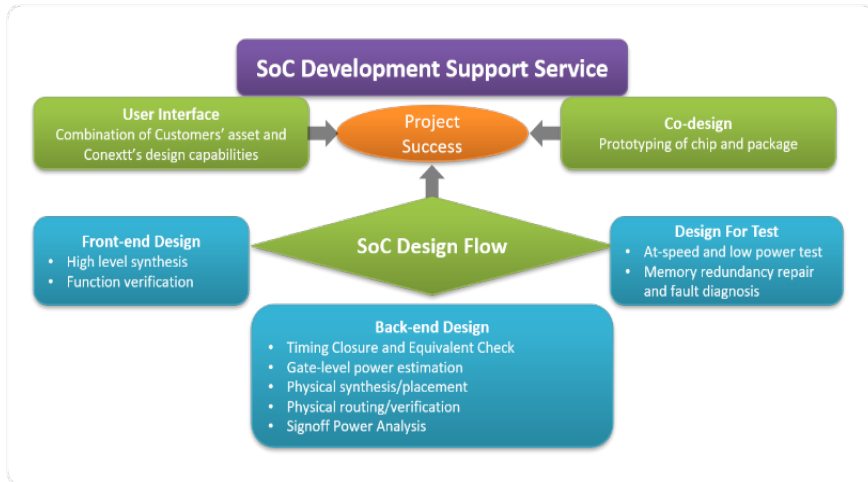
SoC Development Support Service

User Interface
Combination of Customers' asset and Conextt's design capabilities

Project Success

Co-design
Prototyping of chip and package

Front-end Design
• High level synthesis
• Function verification

SoC Design Flow

Design For Test
• At-speed and low power test
• Memory redundancy repair and fault diagnosis

Back-end Design
• Timing Closure and Equivalent Check
• Gate-level power estimation
• Physical synthesis/placement
• Physical routing/verification
• Signoff Power Analysis